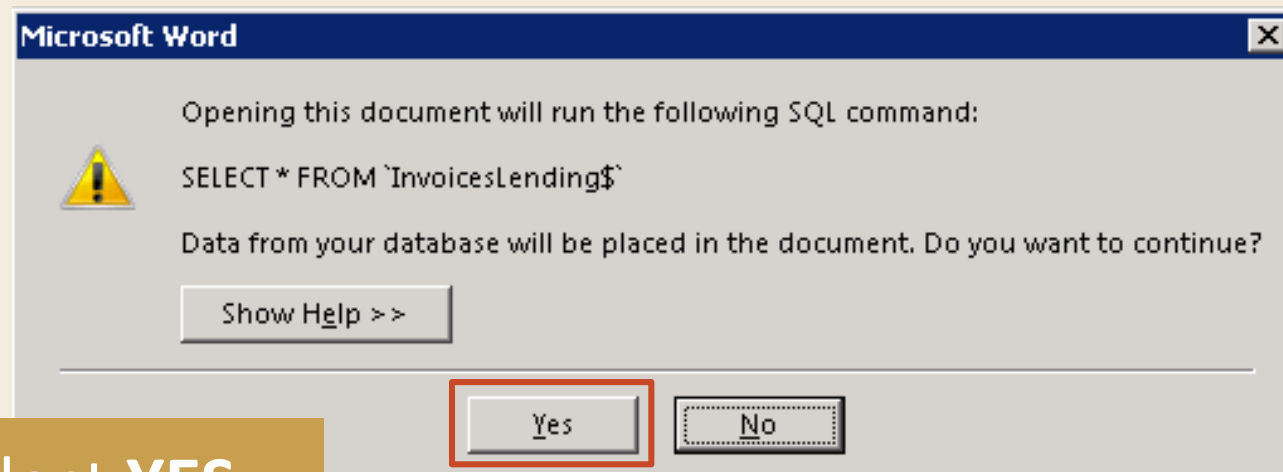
Microsoft Word

Opening this document will run the following SQL command:

SELECT * FROM `InvoicesLending$`

Data from your database will be placed in the document. Do you want to continue?

Show Help >>

Yes

No

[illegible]lect YES